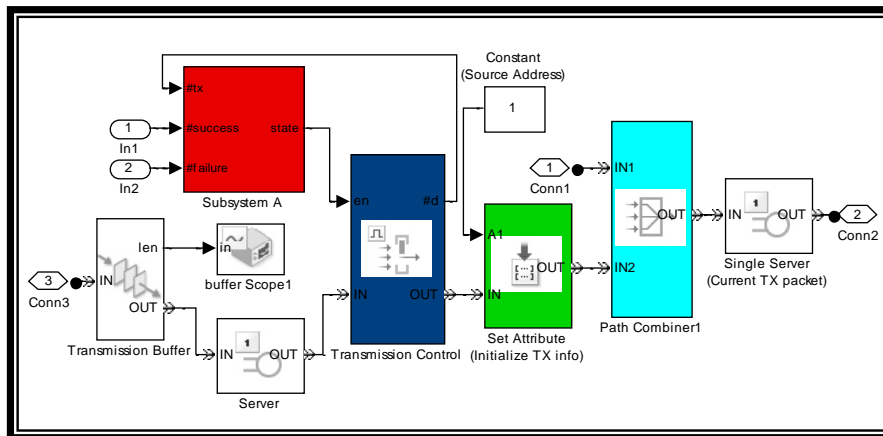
Constant
(Source Address)

1

#tx
1
In1
#success
state
2
In2
#failure
Subsystem A

en
#d
A1
1
Conn1
IN1
OUT
IN
1
OUT
2
Conn2
IN2
OUT
Single Server
(Current TX packet)
len
in
buffer Scope1
3
Conn3
IN
OUT
IN
OUT
IN
Path Combiner1
Transmission Buffer
IN
1
OUT
Transmission Control
Set Attribute
(Initialize TX info)
Server